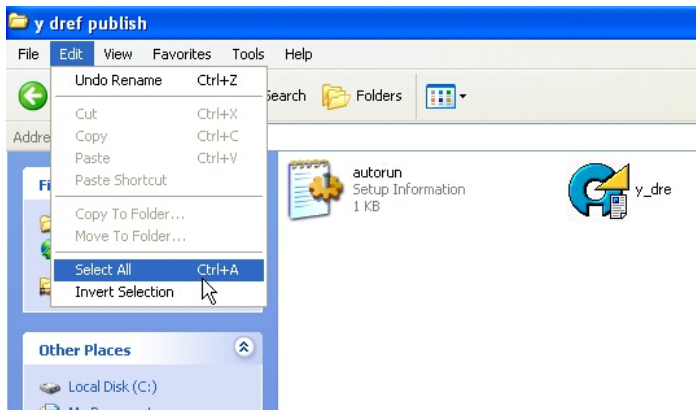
y dref publish

File Edit View Favorites Tools Help

Undo Rename Ctrl+Z

Cut Ctrl+X
Copy Ctrl+C
Paste Ctrl+V
Paste Shortcut

Copy To Folder...
Move To Folder...

Select All Ctrl+A
Invert Selection

Search Folders

Addre

Fi

autorun
Setup Information
1 KB

y_dre

Other Places

Local Disk (C:)